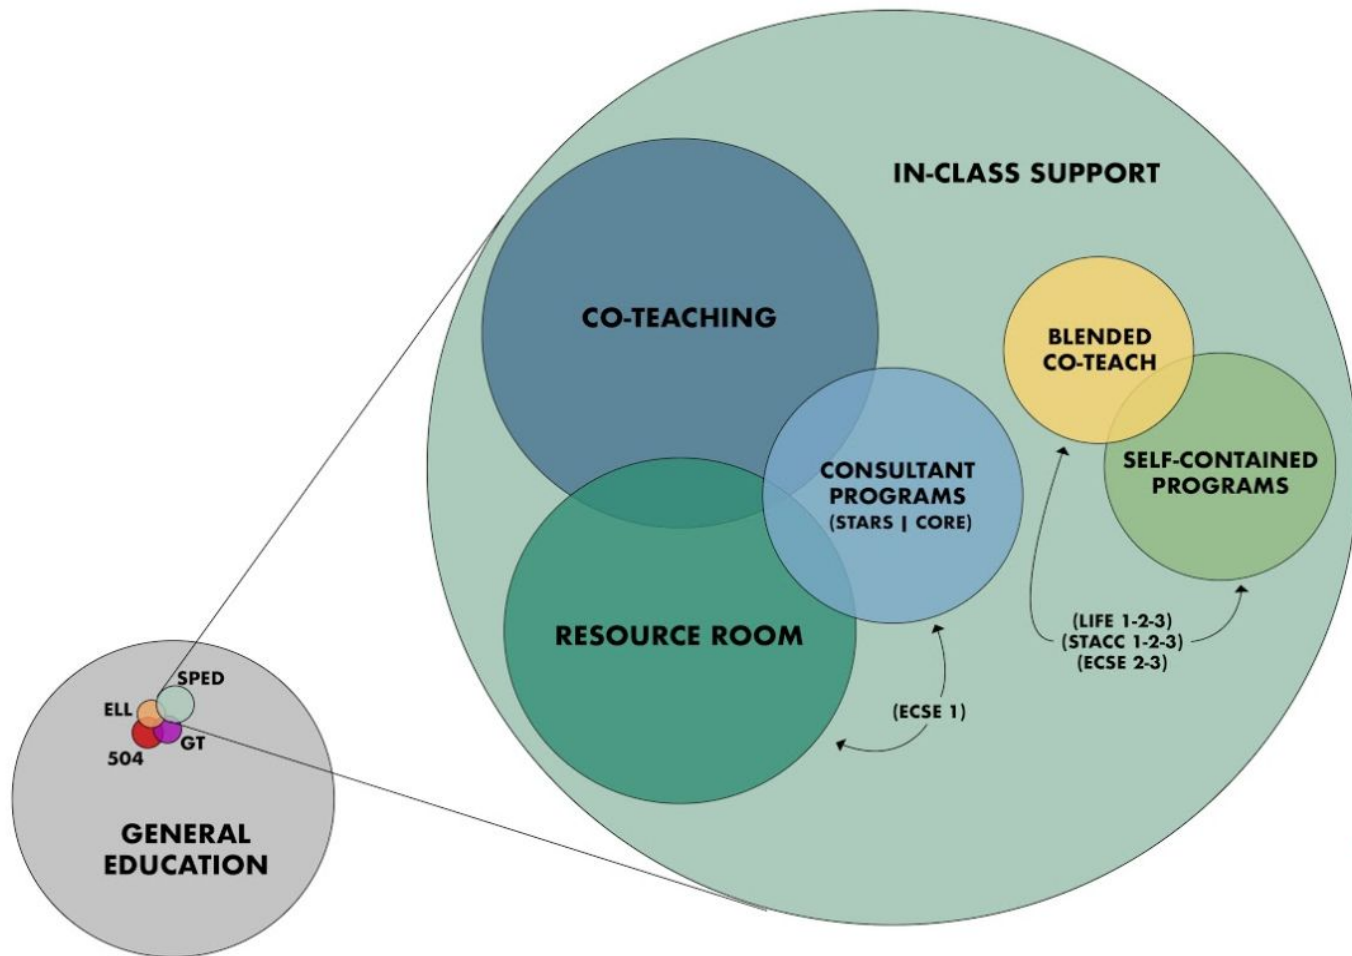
IN-CLASS SUPPORT

CO-TEACHING

BLENDED CO-TEACH

CONSULTANT PROGRAMS (STARS | CORE)

SELF-CONTAINED PROGRAMS

RESOURCE ROOM

(LIFE 1-2-3)
(STACC 1-2-3)
(ECSE 2-3)

(ECSE 1)

SPED

ELL

504

GT

GENERAL EDUCATION